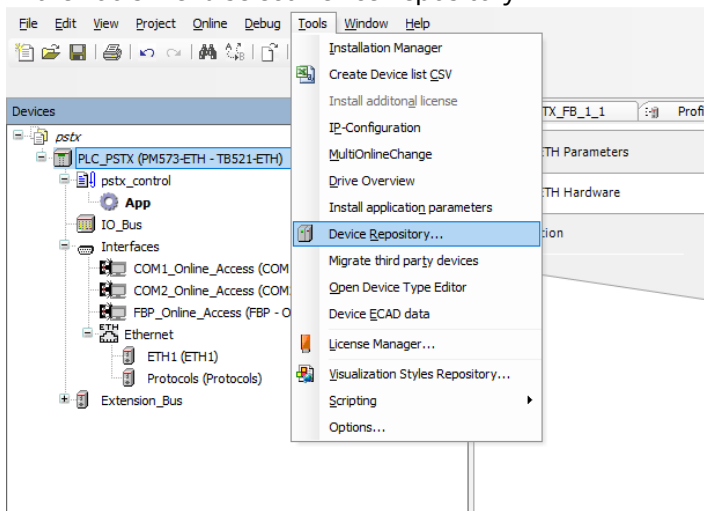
File Edit View Project Online Debug Tools Window Help

Devices

pstx
PLC_PSTX (PM573-ETH - TB521-ETH)
pstx_control
App
IO_Bus
Interfaces
COM1_Online_Access (COM
COM2_Online_Access (COM
FBP_Online_Access (FBP - O
Ethernet
ETH1 (ETH1)
Protocols (Protocols)
Extension_Bus

Installation Manager
Create Device list CSV
Install additonal license
IP-Configuration
MultiOnlineChange
Drive Overview
Install application parameters
Device Repository...
Migrate third party devices
Open Device Type Editor
Device ECAD data
License Manager...
Visualization Styles Repository...
Scripting
Options...

TX_FB_1_1
Profi
TH Parameters
TH Hardware
tion